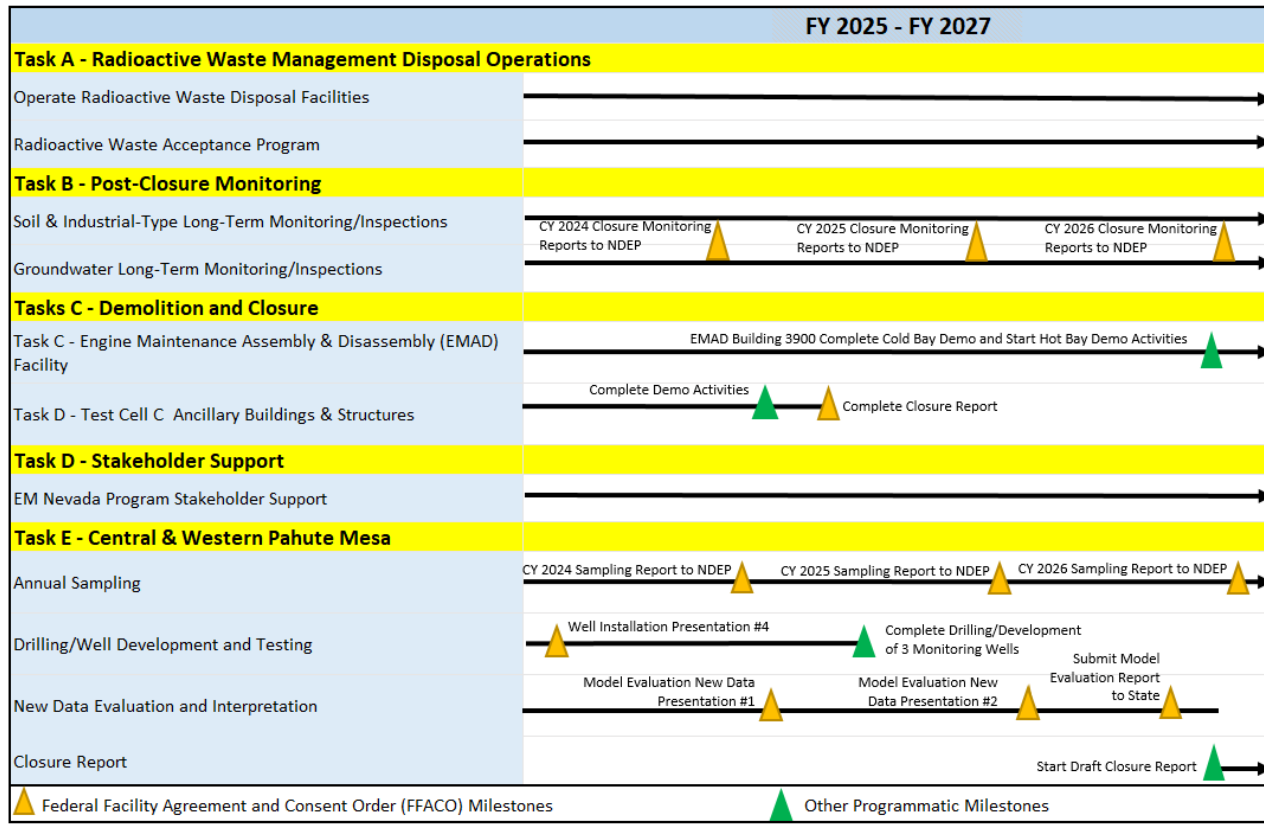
FY 2025 - FY 2027

Task A - Radioactive Waste Management Disposal Operations

Operate Radioactive Waste Disposal Facilities

Radioactive Waste Acceptance Program

Task B - Post-Closure Monitoring

Soil & Industrial-Type Long-Term Monitoring/Inspections

CY 2024 Closure Monitoring Reports to NDEP

CY 2025 Closure Monitoring Reports to NDEP

CY 2026 Closure Monitoring Reports to NDEP

Groundwater Long-Term Monitoring/Inspections

Tasks C - Demolition and Closure

Task C - Engine Maintenance Assembly & Disassembly (EMAD) Facility

EMAD Building 3900 Complete Cold Bay Demo and Start Hot Bay Demo Activities

Task D - Test Cell C Ancillary Buildings & Structures

Complete Demo Activities

Complete Closure Report

Task D - Stakeholder Support

EM Nevada Program Stakeholder Support

Task E - Central & Western Pahute Mesa

Annual Sampling

CY 2024 Sampling Report to NDEP

CY 2025 Sampling Report to NDEP

CY 2026 Sampling Report to NDEP

Drilling/Well Development and Testing

Well Installation Presentation #4

Complete Drilling/Development of 3 Monitoring Wells

New Data Evaluation and Interpretation

Model Evaluation New Data Presentation #1

Model Evaluation New Data Presentation #2

Submit Model Evaluation Report to State

Closure Report

Start Draft Closure Report

Federal Facility Agreement and Consent Order (FFACO) Milestones

Other Programmatic Milestones